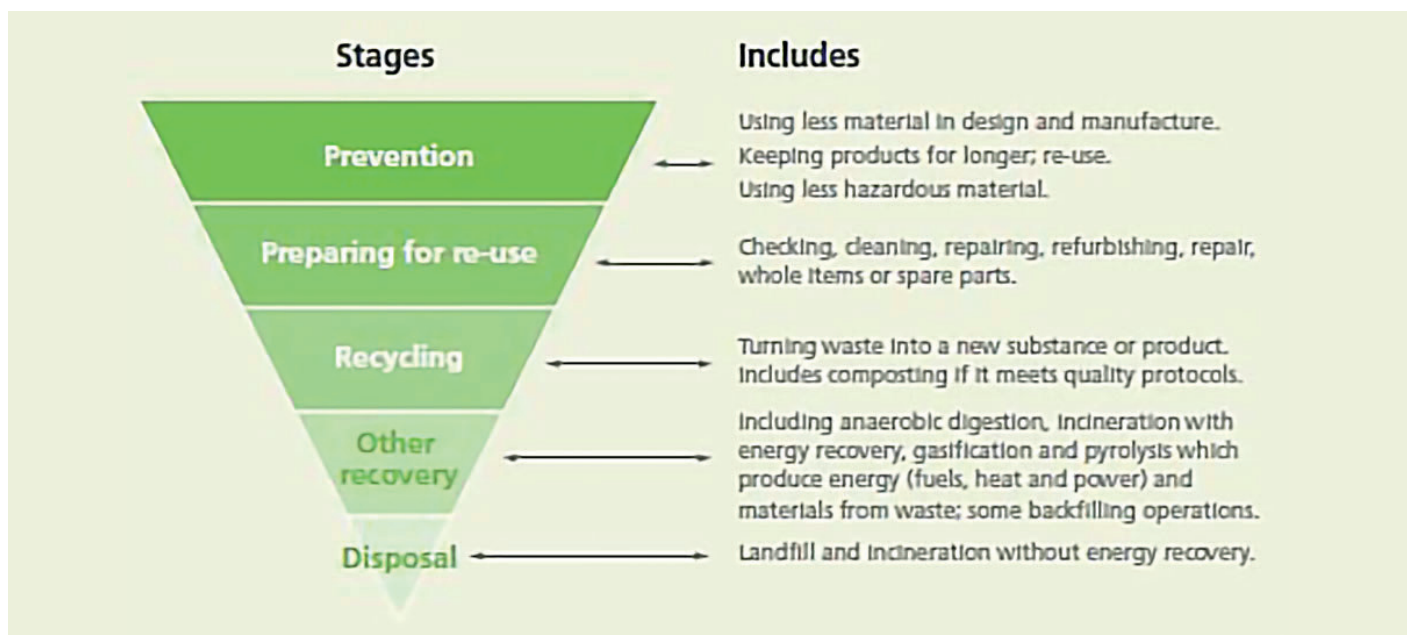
Stages

Includes

Prevention

Using less material in design and manufacture.
Keeping products for longer; re-use.
Using less hazardous material.

Preparing for re-use

Checking, cleaning, repairing, refurbishing, repair, whole items or spare parts.

Recycling

Turning waste into a new substance or product. Includes composting if it meets quality protocols.

Other recovery

Including anaerobic digestion, incineration with energy recovery, gasification and pyrolysis which produce energy (fuels, heat and power) and materials from waste; some backfilling operations.

Disposal

Landfill and incineration without energy recovery.